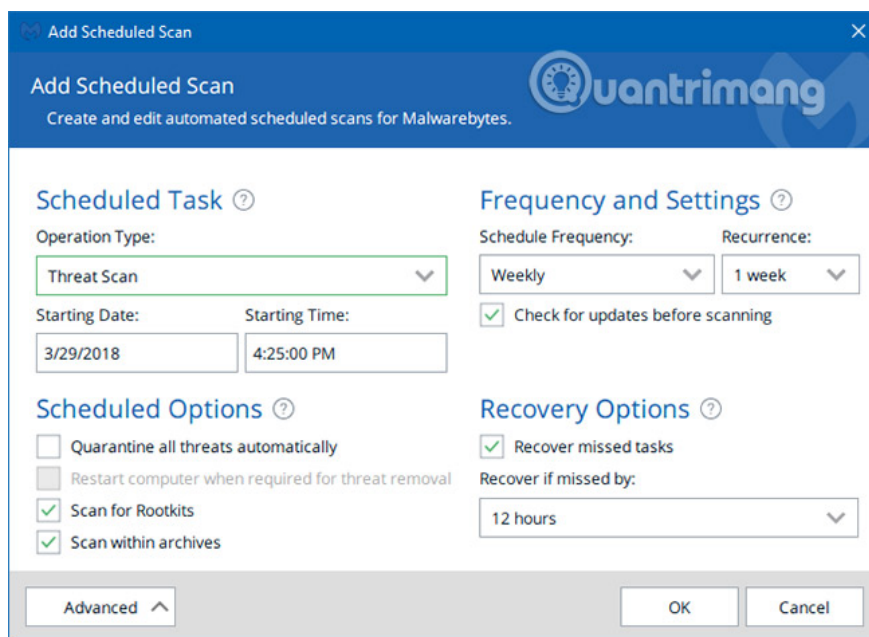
Add Scheduled Scan

Add Scheduled Scan
Create and edit automated scheduled scans for Malwarebytes.

Quantrimang

Scheduled Task
Operation Type:
Threat Scan
Starting Date:
3/29/2018
Starting Time:
4:25:00 PM

Scheduled Options
Quarantine all threats automatically
Restart computer when required for threat removal
Scan for Rootkits
Scan within archives

Frequency and Settings
Schedule Frequency:
Weekly
Recurrence:
1 week
Check for updates before scanning

Recovery Options
Recover missed tasks
Recover if missed by:
12 hours

Advanced
OK
Cancel